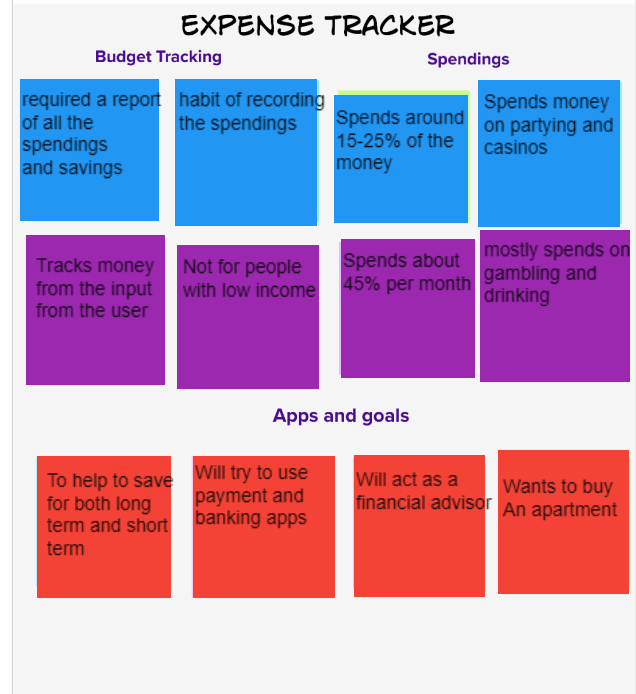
EXPENSE TRACKER

Budget Tracking

Spendings

required a report of all the spendings and savings

habit of recording the spendings

Spends around 15-25% of the money

Spends money on partying and casinos

Tracks money from the input from the user

Not for people with low income

Spends about 45% per month

mostly spends on gambling and drinking

Apps and goals

To help to save for both long term and short term

Will try to use payment and banking apps

Will act as a financial advisor

Wants to buy An apartment